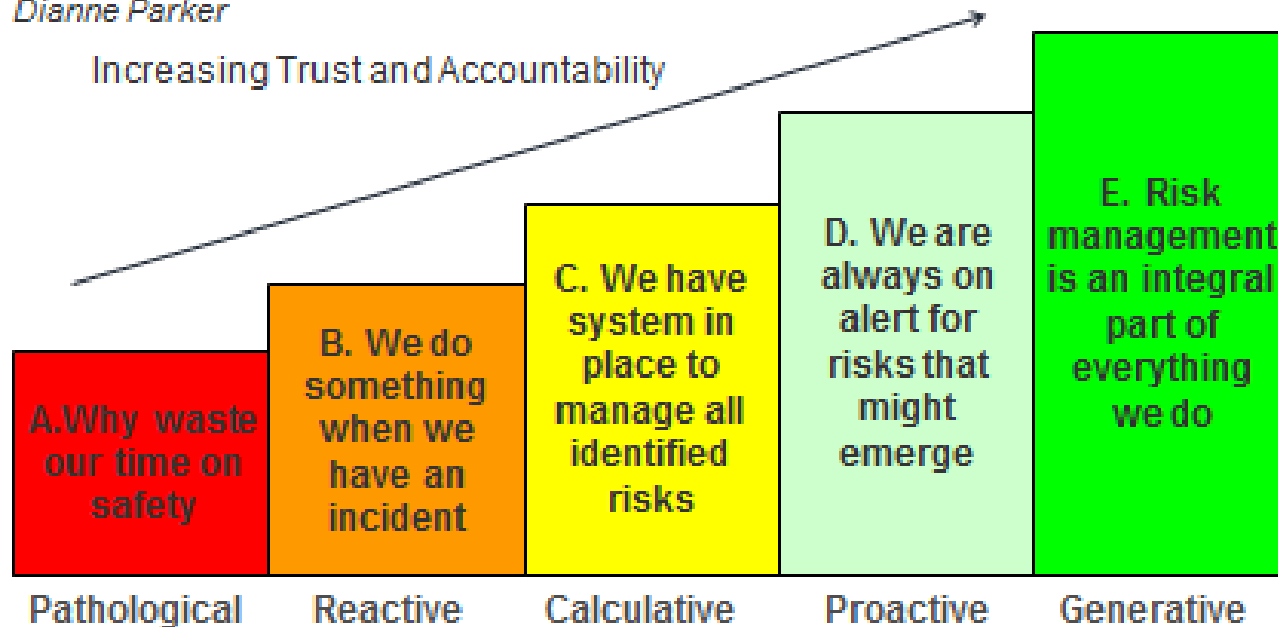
Dianne Parker

Increasing Trust and Accountability

A.Why waste our time on safety

B. We do something when we have an incident

C. We have system in place to manage all identified risks

D. We are always on alert for risks that might emerge

E. Risk management is an integral part of everything we do

Pathological

Reactive

Calculative

Proactive

Generative